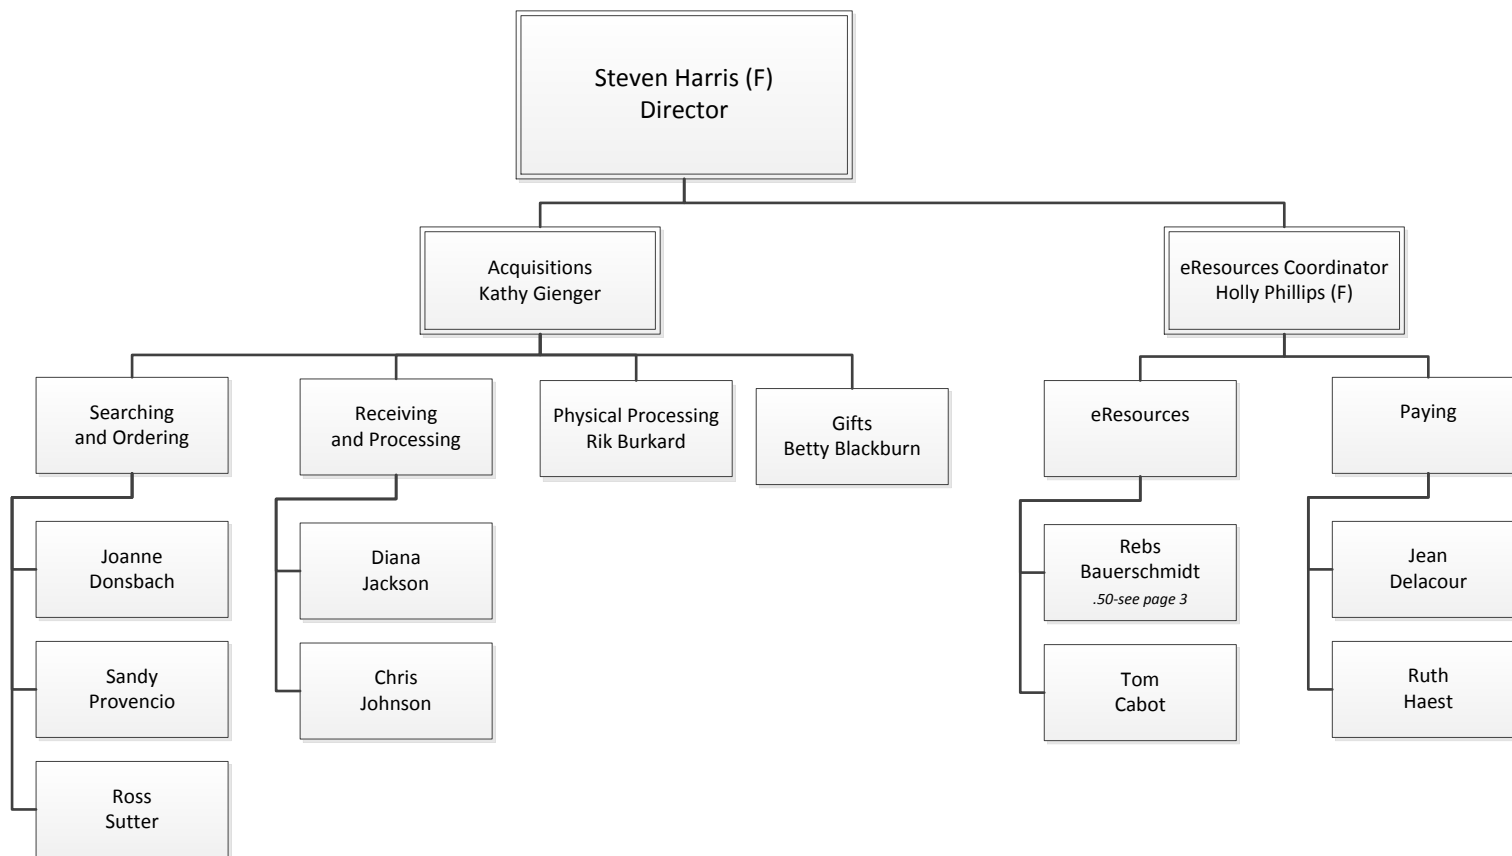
Steven Harris (F)
Director

Acquisitions
Kathy Gienger

eResources Coordinator
Holly Phillips (F)

Searching and Ordering

Joanne Donsbach

Sandy Provencio

Ross Sutter

Receiving and Processing

Diana Jackson

Chris Johnson

Physical Processing
Rik Burkard

Gifts
Betty Blackburn

eResources

Rebs Bauerschmidt
.50-see page 3

Tom Cabot

Paying

Jean Delacour

Ruth Haest